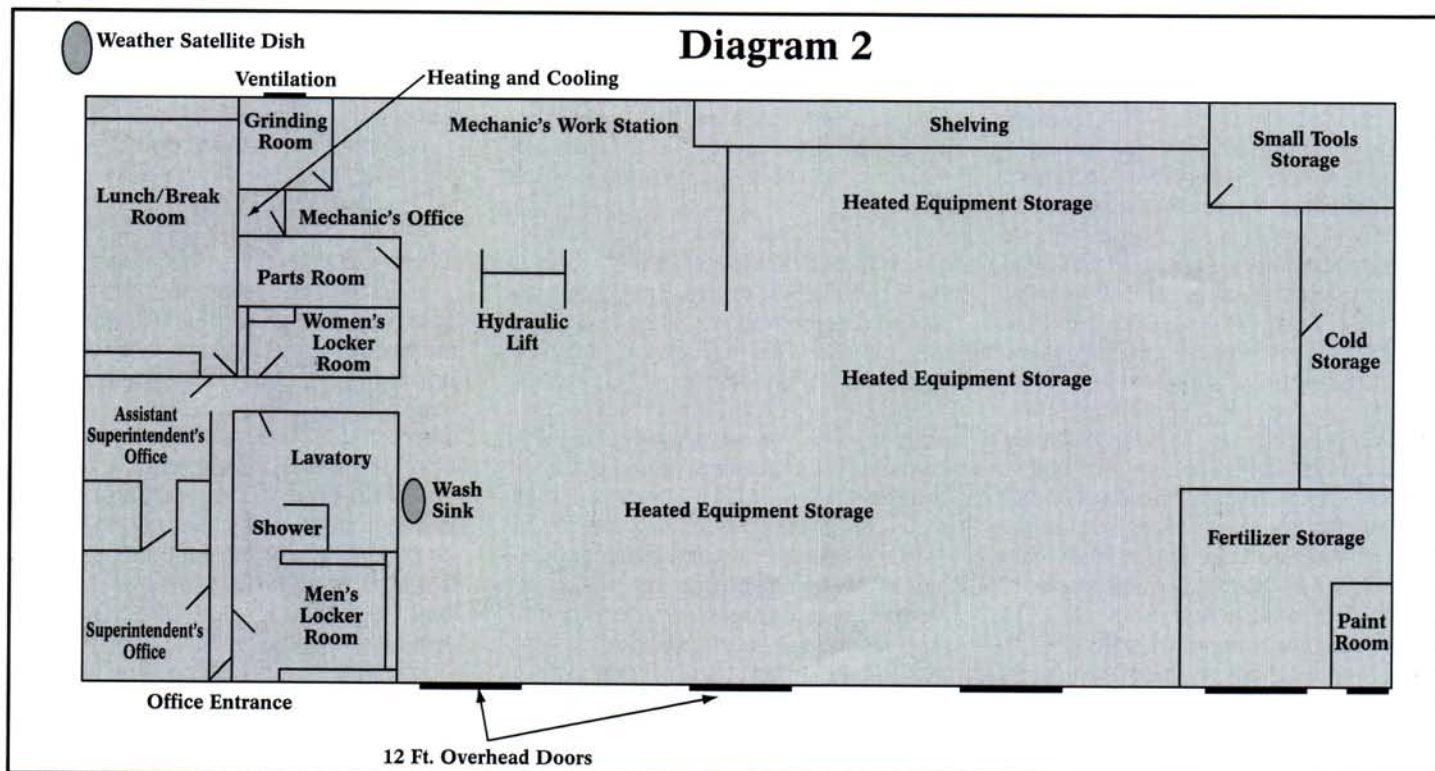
Diagram 2

Weather Satellite Dish

Ventilation

Heating and Cooling

Grinding Room

Mechanic's Work Station

Shelving

Small Tools Storage

Lunch/Break Room

Mechanic's Office

Heated Equipment Storage

Parts Room

Women's Locker Room

Hydraulic Lift

Cold Storage

Heated Equipment Storage

Assistant Superintendent's Office

Lavatory

Wash Sink

Heated Equipment Storage

Shower

Fertilizer Storage

Men's Locker Room

Superintendent's Office

Paint Room

Office Entrance

12 Ft. Overhead Doors